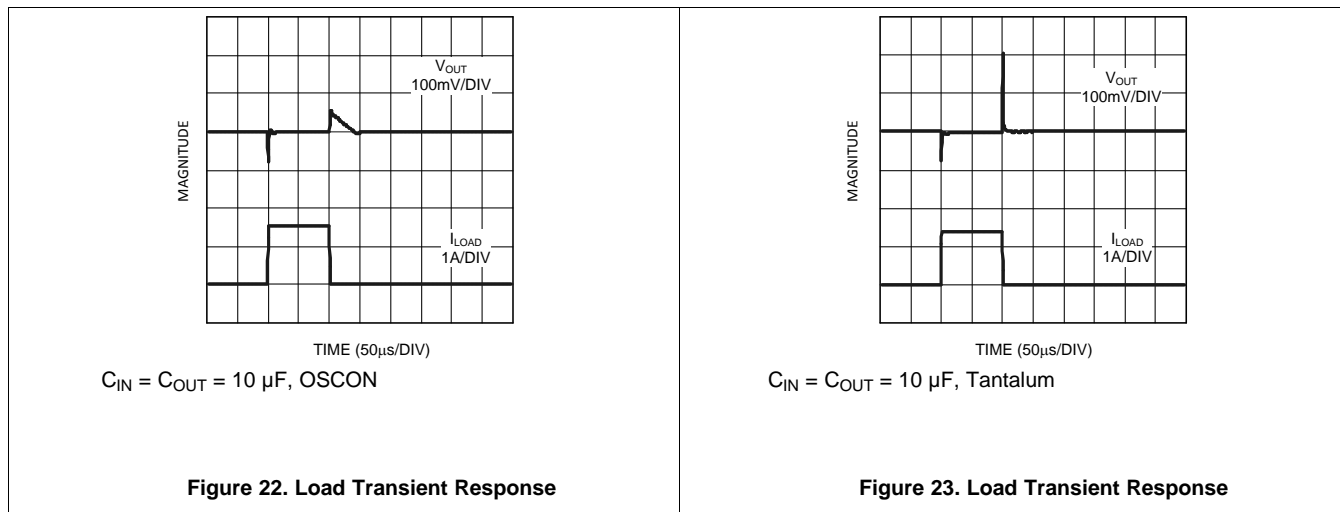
$V_{OUT}$
100mV/DIV

MAGNITUDE

$I_{LOAD}$
1A/DIV

TIME (50μs/DIV)

$C_{IN} = C_{OUT} = 10$ μF, OSCON

Figure 22. Load Transient Response

$V_{OUT}$
100mV/DIV

MAGNITUDE

$I_{LOAD}$
1A/DIV

TIME (50μs/DIV)

$C_{IN} = C_{OUT} = 10$ μF, Tantalum

Figure 23. Load Transient Response